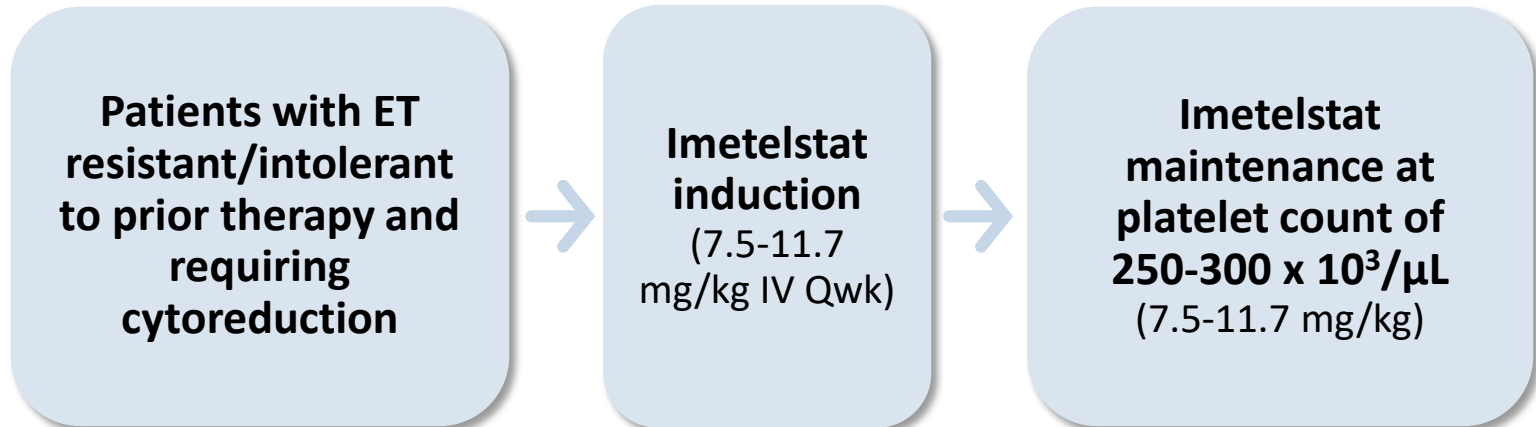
Patients with ET resistant/intolerant to prior therapy and requiring cytoreduction

Imetelstat induction (7.5-11.7 mg/kg IV Qwk)

Imetelstat maintenance at platelet count of 250-300 x $10^3$/µL (7.5-11.7 mg/kg)